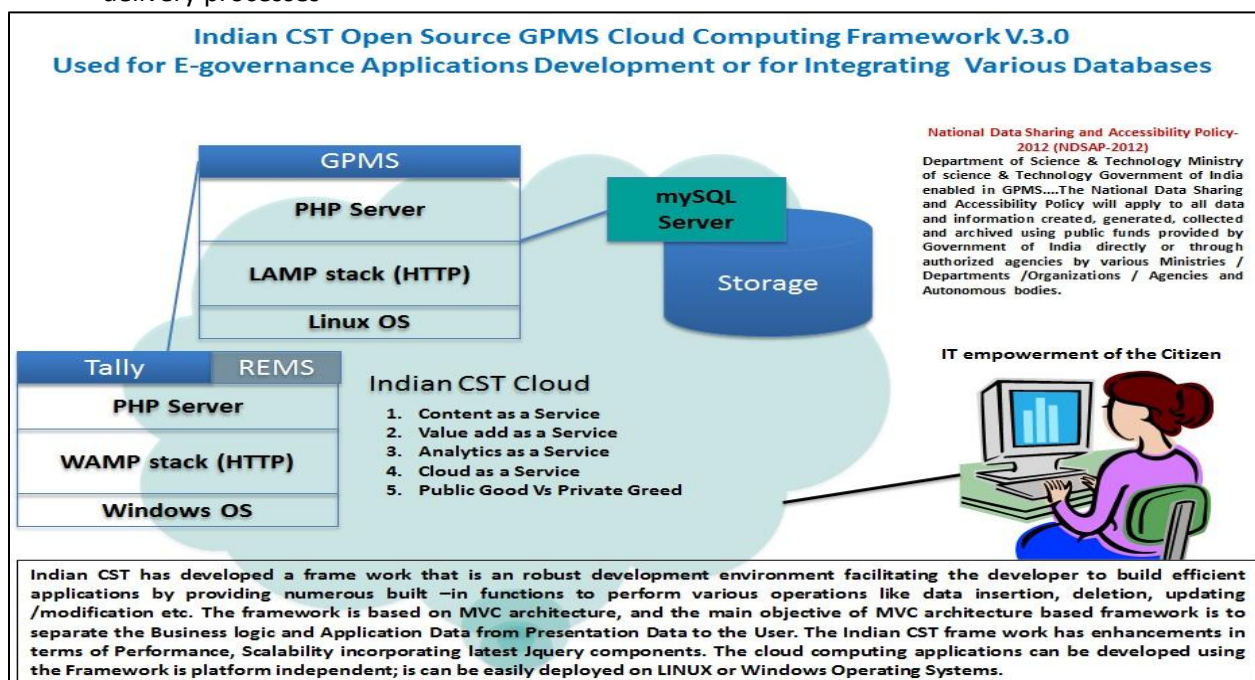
delivery processes

Indian CST Open Source GPMS Cloud Computing Framework V.3.0
Used for E-governance Applications Development or for Integrating Various Databases

GPMS

PHP Server

LAMP stack (HTTP)

Linux OS

mySQL Server

Storage

National Data Sharing and Accessibility Policy-2012 (NDSAP-2012)
Department of Science & Technology Ministry of science & Technology Government of India enabled in GPMS....The National Data Sharing and Accessibility Policy will apply to all data and information created, generated, collected and archived using public funds provided by Government of India directly or through authorized agencies by various Ministries / Departments /Organizations / Agencies and Autonomous bodies.

Tally

REMS

PHP Server

WAMP stack (HTTP)

Windows OS

Indian CST Cloud
1. Content as a Service
2. Value add as a Service
3. Analytics as a Service
4. Cloud as a Service
5. Public Good Vs Private Greed

IT empowerment of the Citizen

Indian CST has developed a frame work that is an robust development environment facilitating the developer to build efficient applications by providing numerous built –in functions to perform various operations like data insertion, deletion, updating /modification etc. The framework is based on MVC architecture, and the main objective of MVC architecture based framework is to separate the Business logic and Application Data from Presentation Data to the User. The Indian CST frame work has enhancements in terms of Performance, Scalability incorporating latest Jquery components. The cloud computing applications can be developed using the Framework is platform independent; is can be easily deployed on LINUX or Windows Operating Systems.